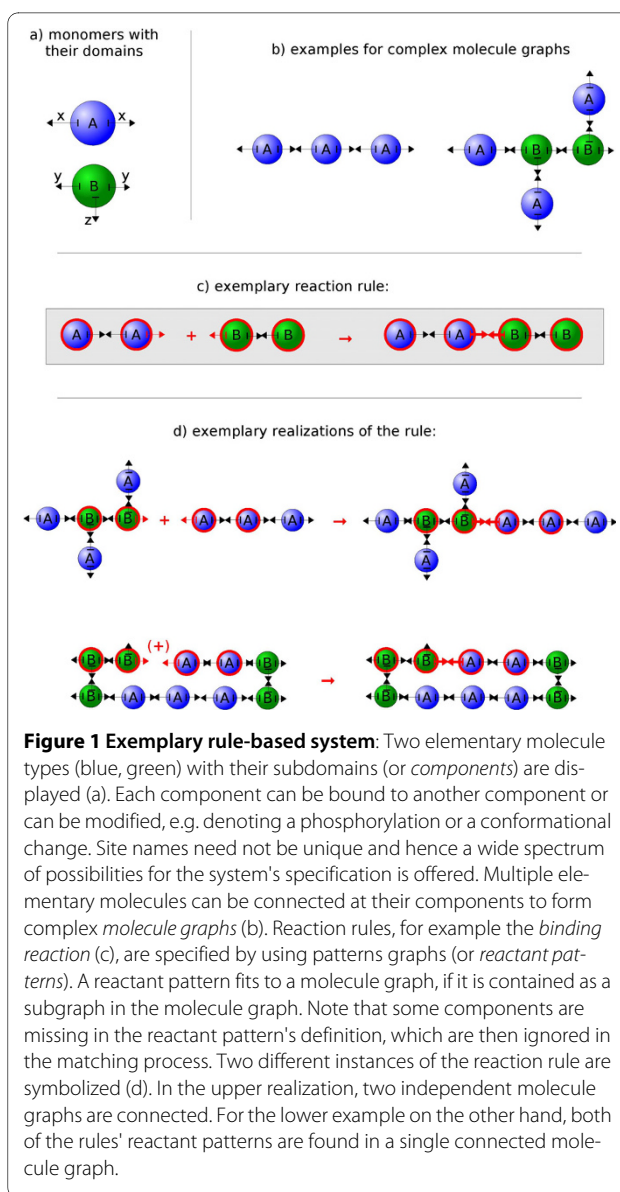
a) monomers with their domains

b) examples for complex molecule graphs

x A x

y B y

z

A A A

A B B A A

c) exemplary reaction rule:

A A + B B → A A B B

d) exemplary realizations of the rule:

A B B A + A A A → A B B A A A A

B B (+) A A B

B A A A B

→

B B A A B

B A A A B

**Figure 1 Exemplary rule-based system**: Two elementary molecule types (blue, green) with their subdomains (or *components*) are displayed (a). Each component can be bound to another component or can be modified, e.g. denoting a phosphorylation or a conformational change. Site names need not be unique and hence a wide spectrum of possibilities for the system's specification is offered. Multiple elementary molecules can be connected at their components to form complex *molecule graphs* (b). Reaction rules, for example the *binding reaction* (c), are specified by using patterns graphs (or *reactant patterns*). A reactant pattern fits to a molecule graph, if it is contained as a subgraph in the molecule graph. Note that some components are missing in the reactant pattern's definition, which are then ignored in the matching process. Two different instances of the reaction rule are symbolized (d). In the upper realization, two independent molecule graphs are connected. For the lower example on the other hand, both of the rules' reactant patterns are found in a single connected molecule graph.